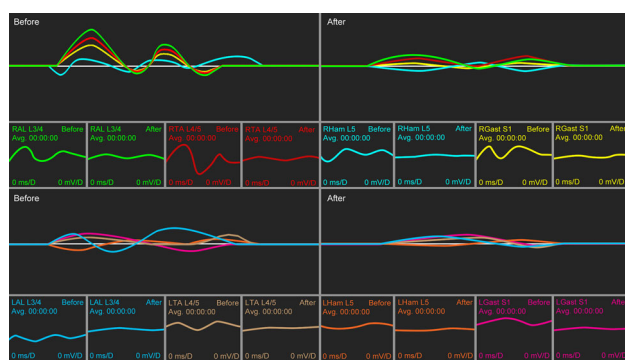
Before

After

RAL L3/4 Before
Avg. 00:00:00
0 ms/D 0 mV/D

RAL L3/4 After
Avg. 00:00:00
0 ms/D 0 mV/D

RTA L4/5 Before
Avg. 00:00:00
0 ms/D 0 mV/D

RTA L4/5 After
Avg. 00:00:00
0 ms/D 0 mV/D

RHam L5 Before
Avg. 00:00:00
0 ms/D 0 mV/D

RHam L5 After
Avg. 00:00:00
0 ms/D 0 mV/D

RGast S1 Before
Avg. 00:00:00
0 ms/D 0 mV/D

RGast S1 After
Avg. 00:00:00
0 ms/D 0 mV/D

Before

After

LAL L3/4 Before
Avg. 00:00:00
0 ms/D 0 mV/D

LAL L3/4 After
Avg. 00:00:00
0 ms/D 0 mV/D

LTA L4/5 Before
Avg. 00:00:00
0 ms/D 0 mV/D

LTA L4/5 After
Avg. 00:00:00
0 ms/D 0 mV/D

LHam L5 Before
Avg. 00:00:00
0 ms/D 0 mV/D

LHam L5 After
Avg. 00:00:00
0 ms/D 0 mV/D

LGast S1 Before
Avg. 00:00:00
0 ms/D 0 mV/D

LGast S1 After
Avg. 00:00:00
0 ms/D 0 mV/D